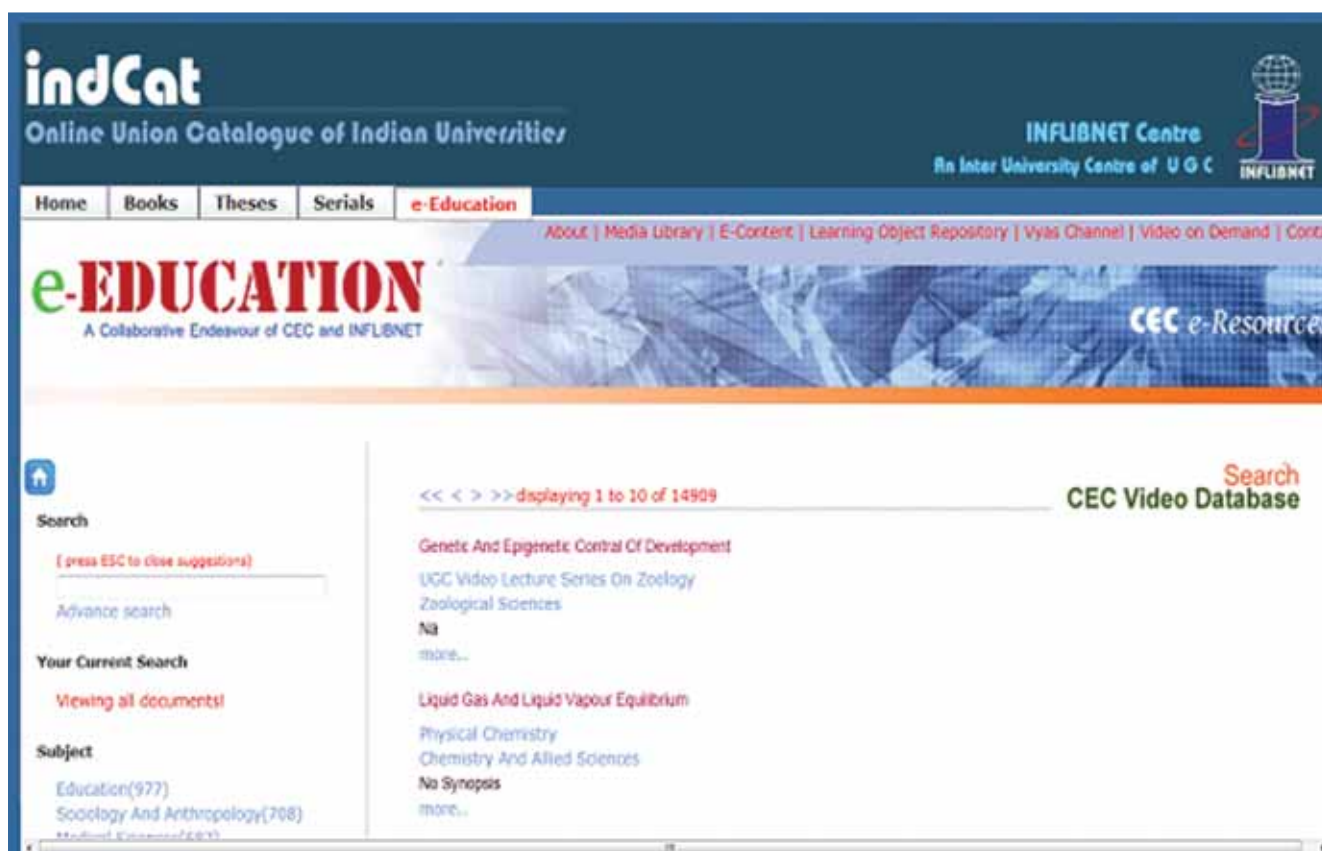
indCat
Online Union Catalogue of Indian Universities

INFLIBNET Centre
An Inter University Centre of U G C
INFLIBNET

Home | Books | Theses | Serials | e-Education

About | Media Library | E-Content | Learning Object Repository | Vyas Channel | Video on Demand | Cont

e-EDUCATION
A Collaborative Endeavour of CEC and INFLIBNET

CEC e-Resource

Search

( press ESC to close suggestions)

Advance search

Your Current Search

Viewing all documents!

Subject

Education(977)
Sociology And Anthropology(708)
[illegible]

<< < > >>displaying 1 to 10 of 14909

Search
CEC Video Database

Genetic And Epigenetic Contral Of Development

UGC Video Lecture Series On Zoology
Zoological Sciences
Na
more..

Liquid Gas And Liquid Vapour Equilibrium

Physical Chemistry
Chemistry And Allied Sciences
No Synopsis
more..